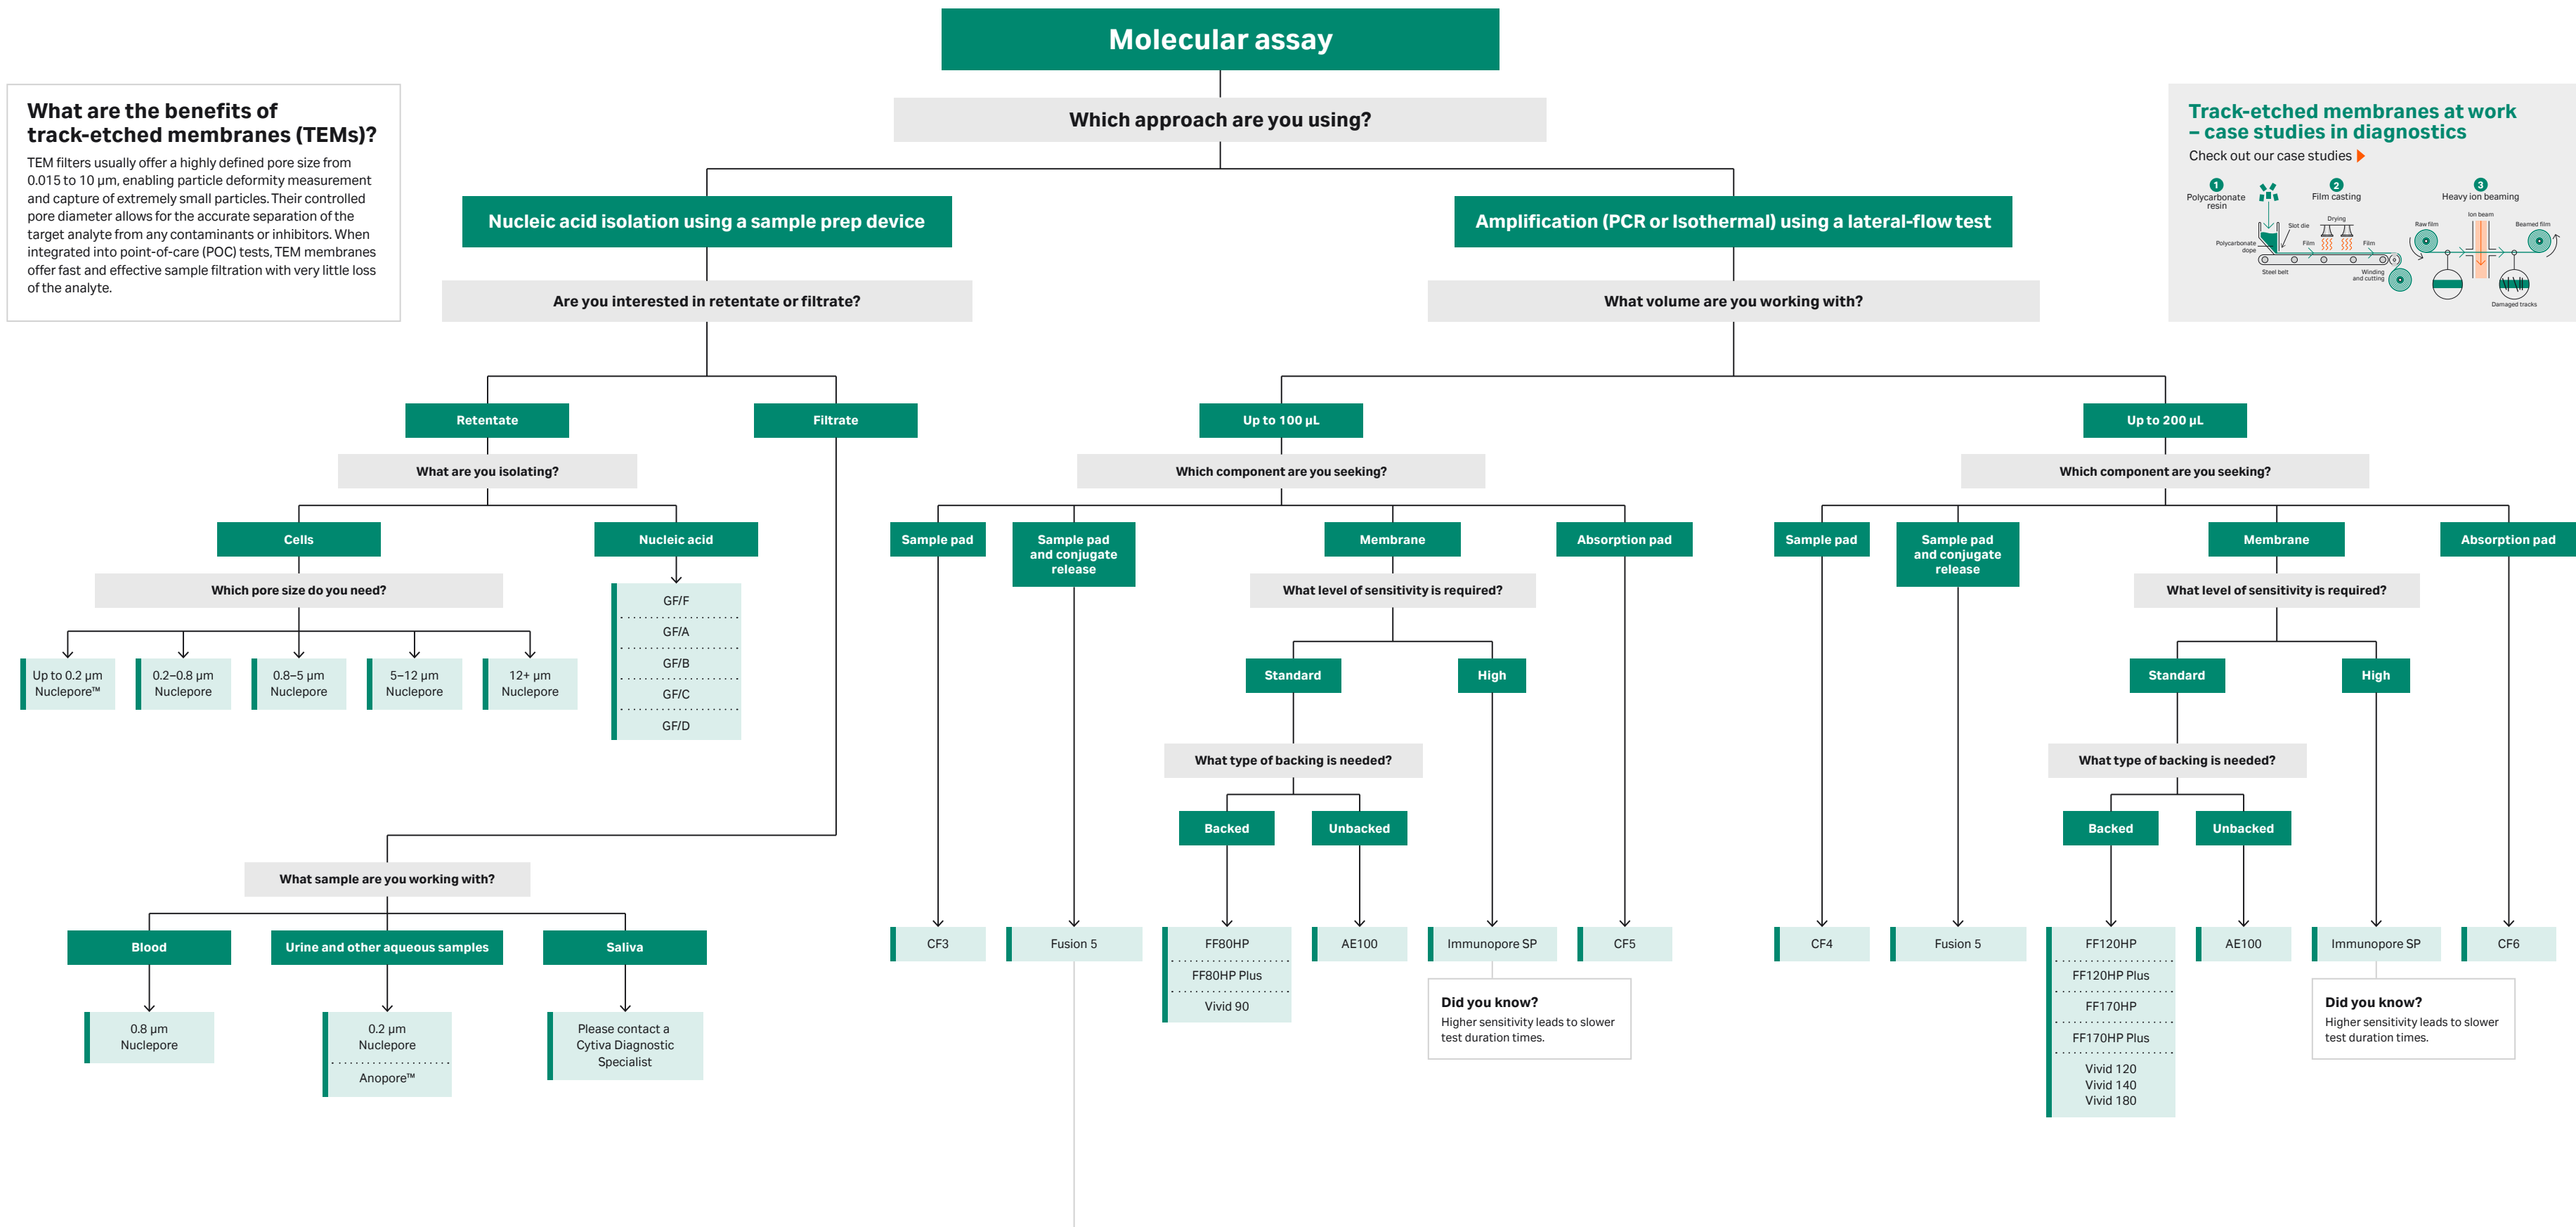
Molecular assay

Which approach are you using?

What are the benefits of track-etched membranes (TEMs)?

TEM filters usually offer a highly defined pore size from 0.015 to 10 µm, enabling particle deformity measurement and capture of extremely small particles. Their controlled pore diameter allows for the accurate separation of the target analyte from any contaminants or inhibitors. When integrated into point-of-care (POC) tests, TEM membranes offer fast and effective sample filtration with very little loss of the analyte.

Track-etched membranes at work – case studies in diagnostics

Check out our case studies

1 Polycarbonate resin
2 Film casting
3 Heavy ion beaming
Slot die
Drying
Polycarbonate dope
Film
Film
Steel belt
Winding and cutting
Raw film
Ion beam
Beamed film
Damaged tracks

Nucleic acid isolation using a sample prep device

Are you interested in retentate or filtrate?

Retentate

Filtrate

What are you isolating?

Cells

Nucleic acid

Which pore size do you need?

Up to 0.2 µm Nuclepore™

0.2–0.8 µm Nuclepore

0.8–5 µm Nuclepore

5–12 µm Nuclepore

12+ µm Nuclepore

GF/F
GF/A
GF/B
GF/C
GF/D

What sample are you working with?

Blood

Urine and other aqueous samples

Saliva

0.8 µm Nuclepore

0.2 µm Nuclepore
Anopore™

Please contact a Cytiva Diagnostic Specialist

Amplification (PCR or Isothermal) using a lateral-flow test

What volume are you working with?

Up to 100 µL

Which component are you seeking?

Sample pad

Sample pad and conjugate release

Membrane

Absorption pad

What level of sensitivity is required?

Standard

High

What type of backing is needed?

Backed

Unbacked

CF3

Fusion 5

FF80HP
FF80HP Plus
Vivid 90

AE100

Immunopore SP

CF5

Did you know?
Higher sensitivity leads to slower test duration times.

Up to 200 µL

Which component are you seeking?

Sample pad

Sample pad and conjugate release

Membrane

Absorption pad

What level of sensitivity is required?

Standard

High

What type of backing is needed?

Backed

Unbacked

CF4

Fusion 5

FF120HP
FF120HP Plus
FF170HP
FF170HP Plus
Vivid 120
Vivid 140
Vivid 180

AE100

Immunopore SP

CF6

Did you know?
Higher sensitivity leads to slower test duration times.